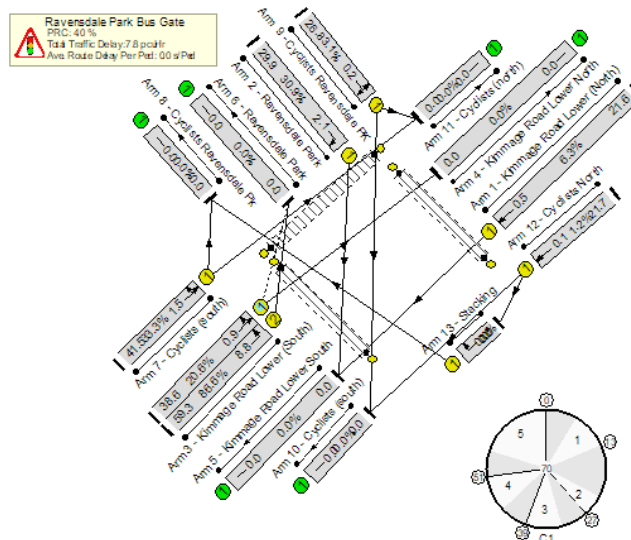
Ravensdale Park Bus Gate
PRC: 40 %
Total Traffic Delay: 7.8 pcuHr
Ave. Route Delay Per Pcu: 00 s/Pcu

Arm 8 - Cyclists Ravensdale Pk
26.63.1% 0.2

Arm 2 - Ravensdale Park
29.9 30.9% 2.1

Arm 6 - Ravensdale Park
0.0 0.0% 0.0

Arm 8 - Cyclists Ravensdale Pk
0.00.0%0.0

0.00.0%0.0
Arm 11 - Cyclists (north)

0.0 0.0% 0.0
Arm 4 - Kimmage Road Lower North

21.6 6.3% 0.5
Arm 1 - Kimmage Road Lower (North)

0.1 1.2% 17
Arm 12 - Cyclists North

41.63.3% 1.5
Arm 7 - Cyclists (south)

38.6 20.6% 0.9
59.3 66.6% 8.8
Arm 3 - Kimmage Road Lower (South)

0.0 0.0% 0.0
Arm 5 - Kimmage Road Lower South

0.00.0%0.0
Arm 10 - Cyclists (south)

Arm 13 - Stacking
0.0%

70
5
1
4
2
3
C1